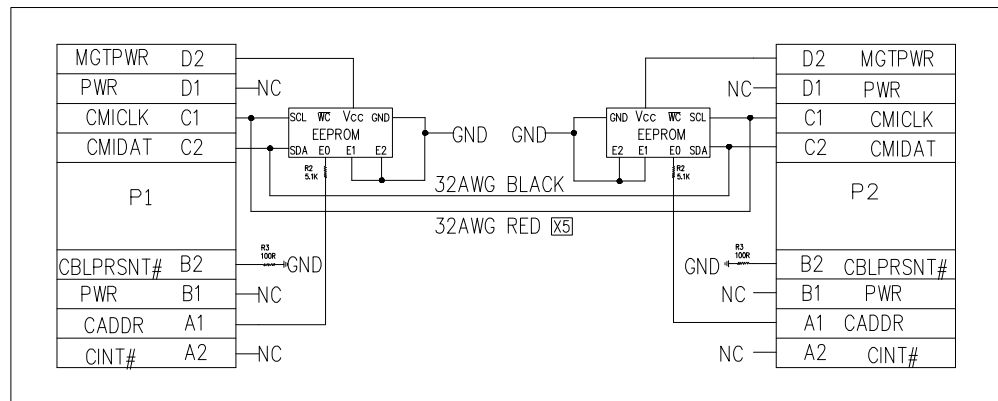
MGTPWR D2
PWR D1
NC
CMICLK C1
CMIDAT C2
P1
CBLPRSNT# B2
PWR B1
NC
CADDR A1
CINT# A2
NC

SCL $\overline{WC}$ Vcc GND
EEPROM
SDA E0 E1 E2
R2 5.1K
GND
R3 100R
GND

GND
GND Vcc $\overline{WC}$ SCL
EEPROM
E2 E1 E0 SDA
R2 5.1K

32AWG BLACK
32AWG RED X5

D2 MGTPWR
NC
D1 PWR
C1 CMICLK
C2 CMIDAT
P2
GND
R3 100R
B2 CBLPRSNT#
NC
B1 PWR
A1 CADDR
NC
A2 CINT#